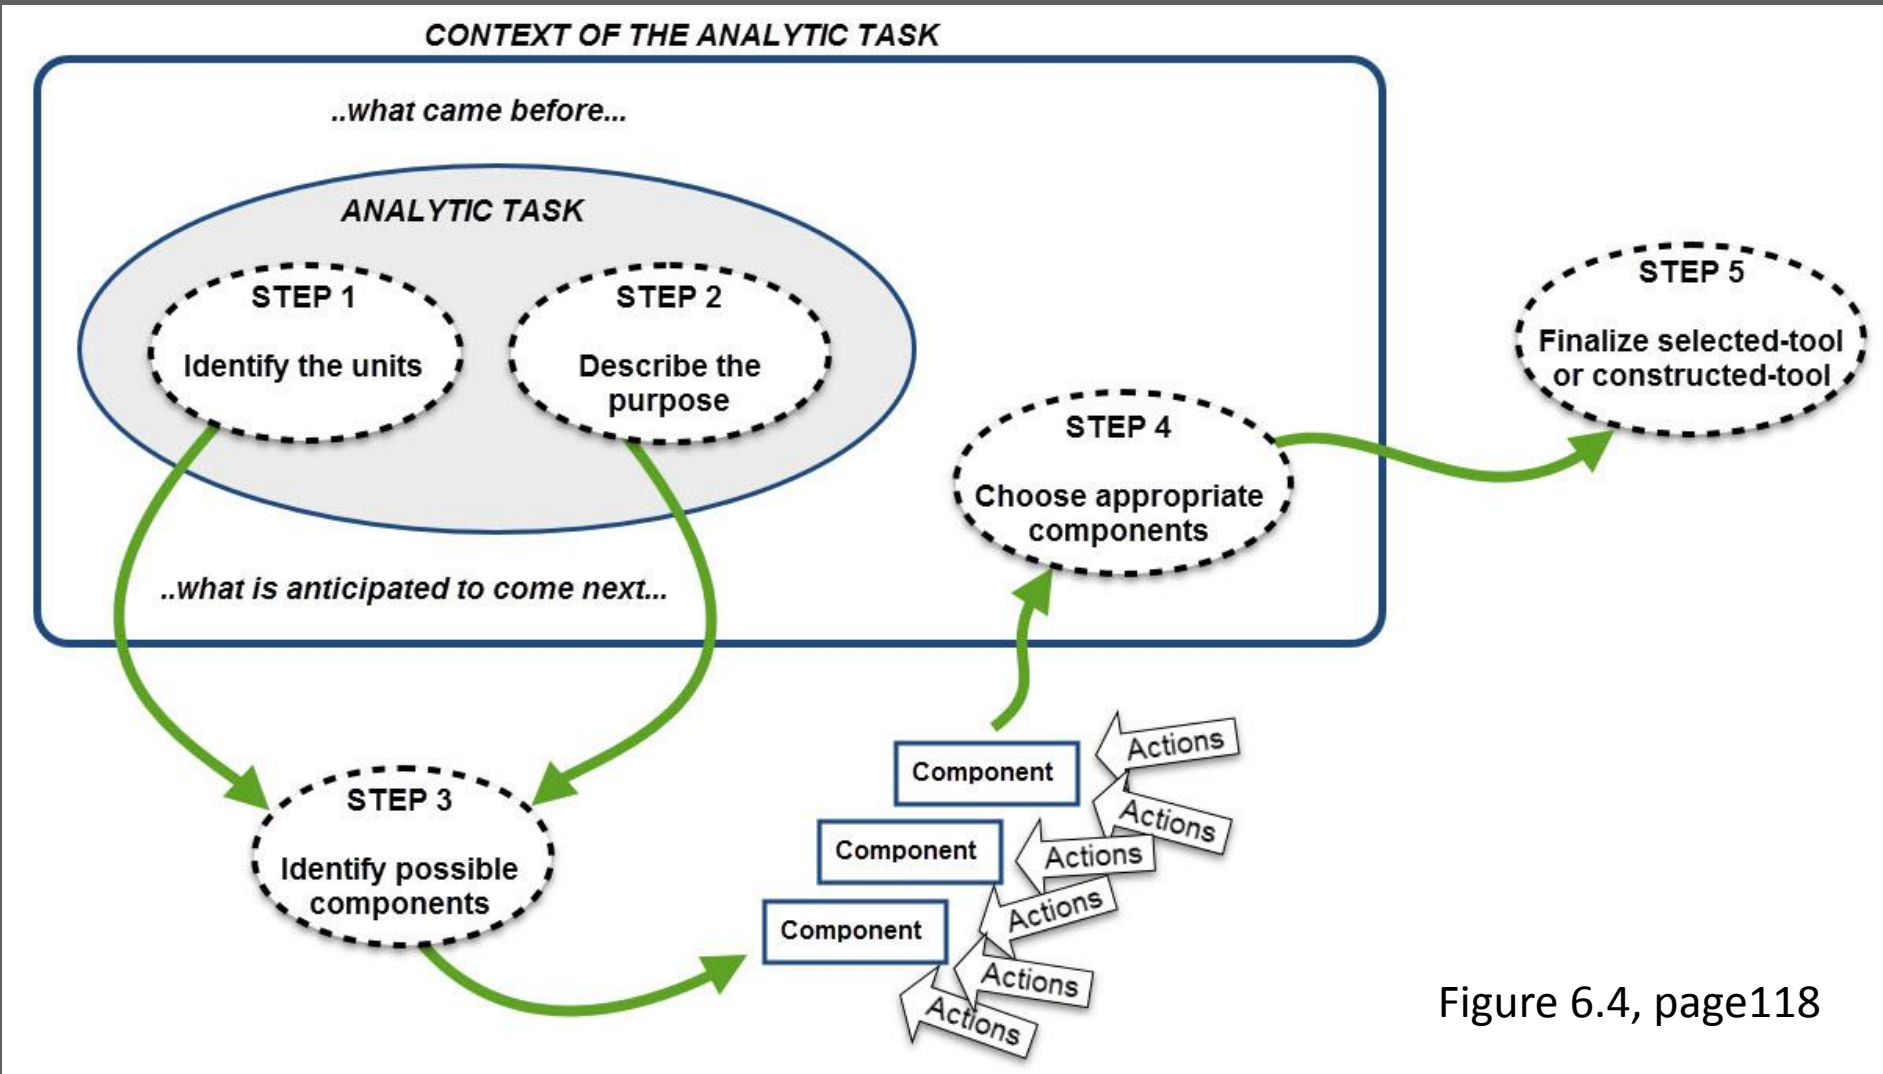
CONTEXT OF THE ANALYTIC TASK

..what came before...

ANALYTIC TASK

STEP 1

Identify the units

STEP 2

Describe the purpose

..what is anticipated to come next...

STEP 3

Identify possible components

Component

Component

Component

Actions

Actions

Actions

Actions

Actions

Actions

STEP 4

Choose appropriate components

STEP 5

Finalize selected-tool or constructed-tool

Figure 6.4, page118